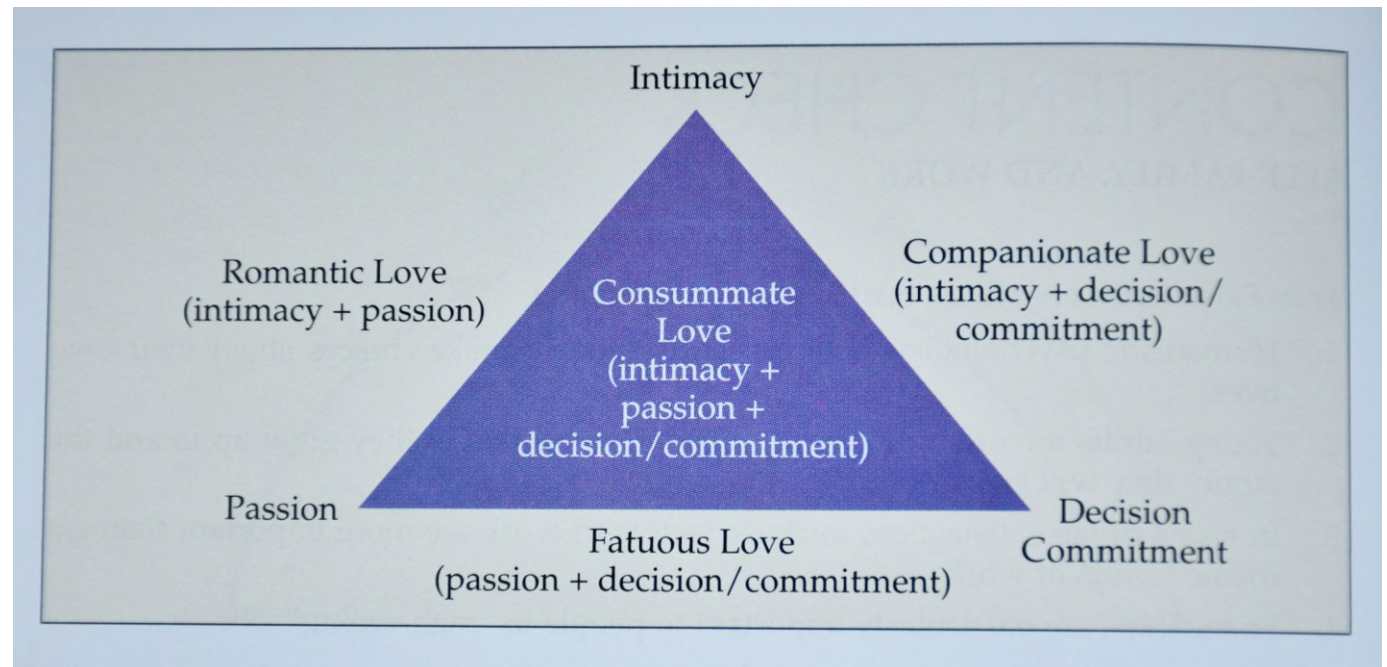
Intimacy

Romantic Love
(intimacy + passion)

Companionate Love
(intimacy + decision/
commitment)

Consummate
Love
(intimacy +
passion +
decision/commitment)

Passion

Decision
Commitment

Fatuous Love
(passion + decision/commitment)